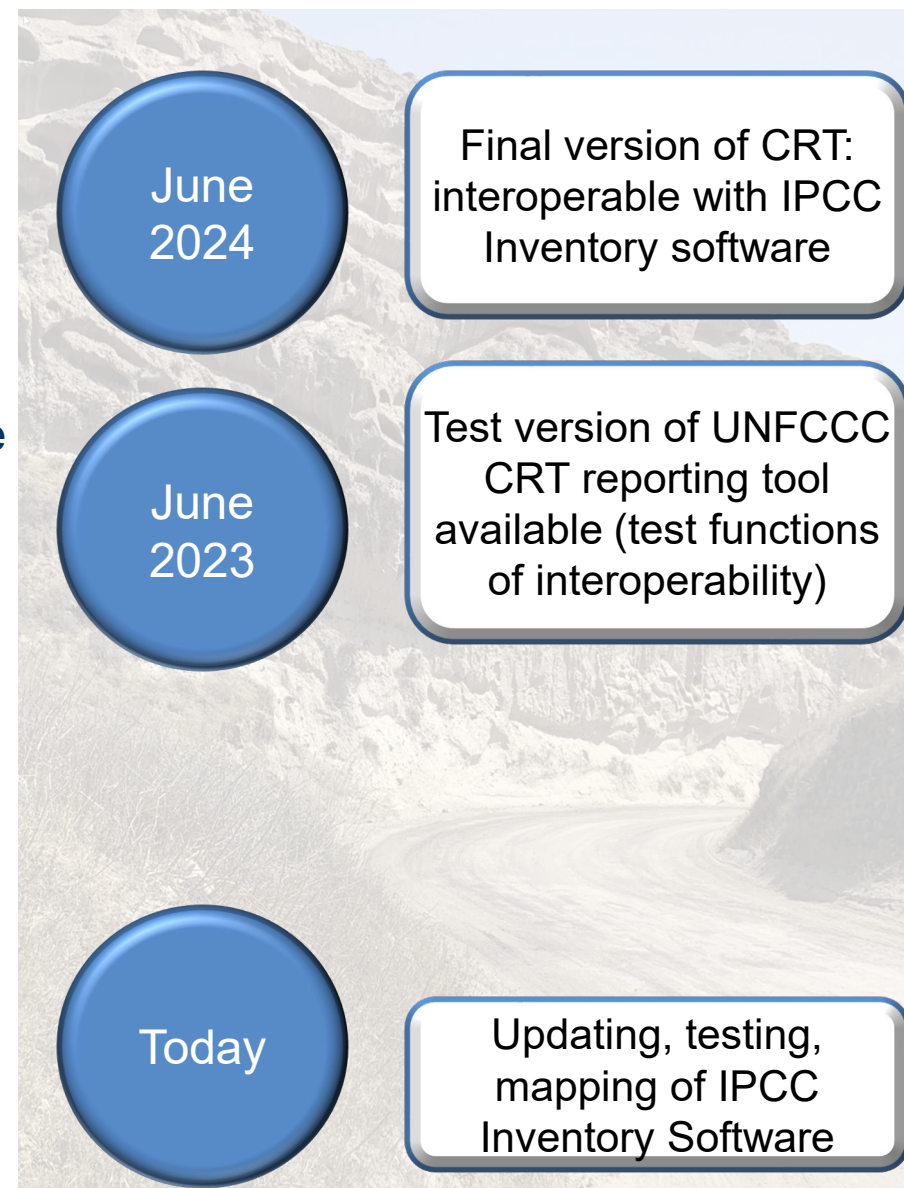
June 2024

Final version of CRT: interoperable with IPCC Inventory software

e

June 2023

Test version of UNFCCC CRT reporting tool available (test functions of interoperability)

Today

Updating, testing, mapping of IPCC Inventory Software